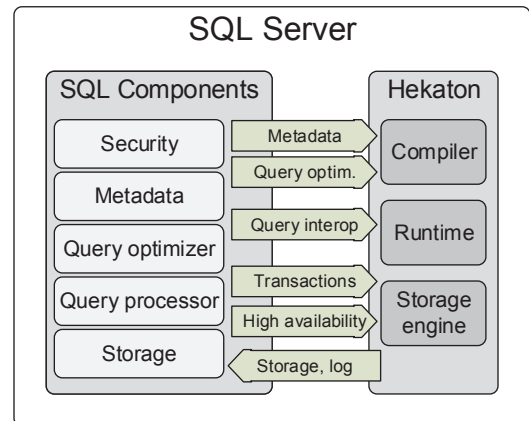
SQL Server

SQL Components

Security

Metadata

Query optimizer

Query processor

Storage

Metadata

Query optim.

Query interop

Transactions

High availability

Storage, log

Hekaton

Compiler

Runtime

Storage engine